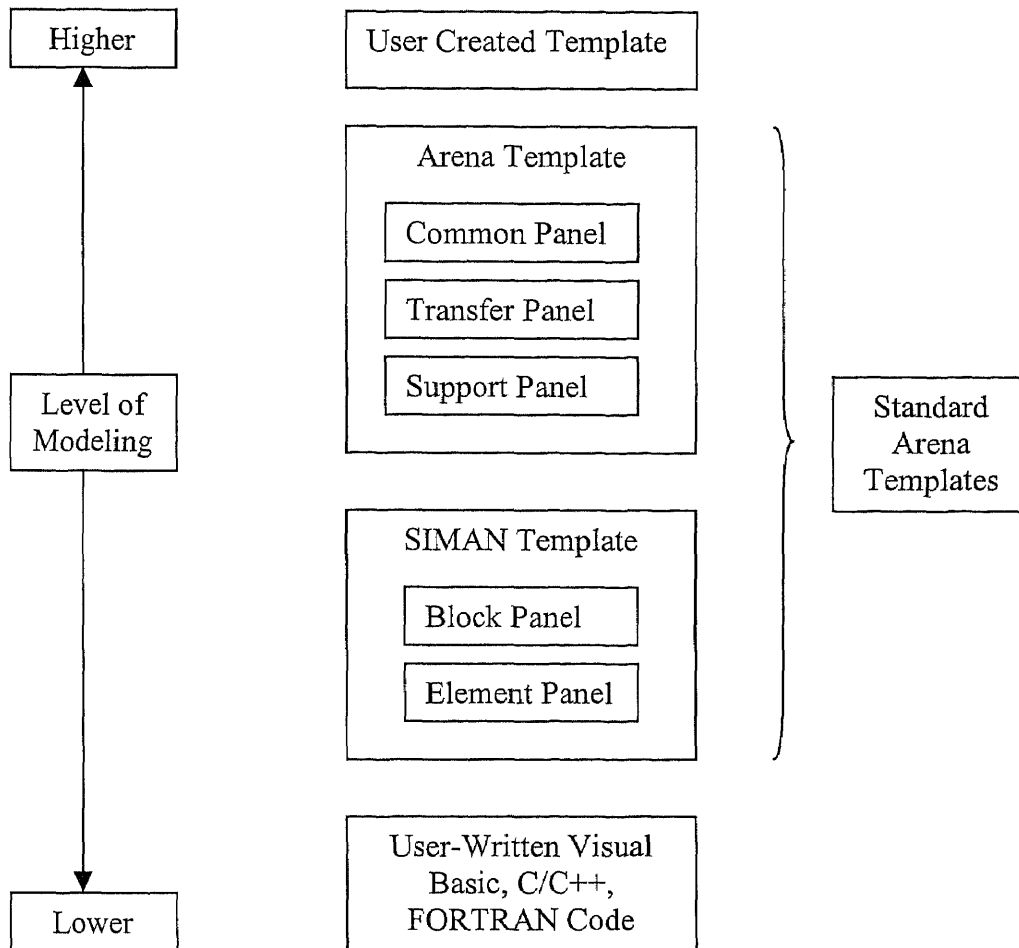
Higher

Level of Modeling

Lower

User Created Template

Arena Template

Common Panel

Transfer Panel

Support Panel

SIMAN Template

Block Panel

Element Panel

User-Written Visual Basic, C/C++, FORTRAN Code

Standard Arena Templates